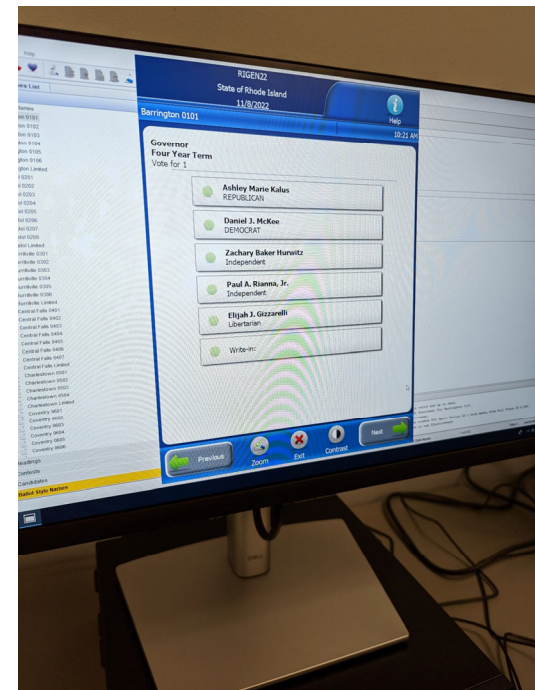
Help

es List

Names
on 0101
on 0102
on 0103
ton 0104
gton 0105
gton 0106
gton Limited
l 0201
l 0202
l 0203
l 0204
l 0205
l 0206
l 0207
l 0208
stol Limited
rrillville 0301
rrillville 0302
rrillville 0303
rrillville 0304
rrillville 0305
rrillville 0306
urrillville Limited
Central Falls 0401
Central Falls 0402
Central Falls 0403
Central Falls 0404
Central Falls 0405
Central Falls 0406
Central Falls 0407
Central Falls Limited
Charlestown 0501
Charlestown 0502
Charlestown 0503
Charlestown 0504
Charlestown Limited
Coventry 0601
Coventry 0602
Coventry 0603
Coventry 0604
Coventry 0605
Coventry 0606
Headings
Contests
Candidates
Ballot Style Names

RIGEN22
State of Rhode Island
11/8/2022

Barrington 0101

Help

10:21 AM

Governor
Four Year Term
Vote for 1

Ashley Marie Kalus
REPUBLICAN

Daniel J. McKee
DEMOCRAT

Zachary Baker Hurwitz
Independent

Paul A. Rianna, Jr.
Independent

Elijah J. Gizzarelli
Libertarian

Write-in:

Previous
Zoom
Exit
Contrast
Next

DELL